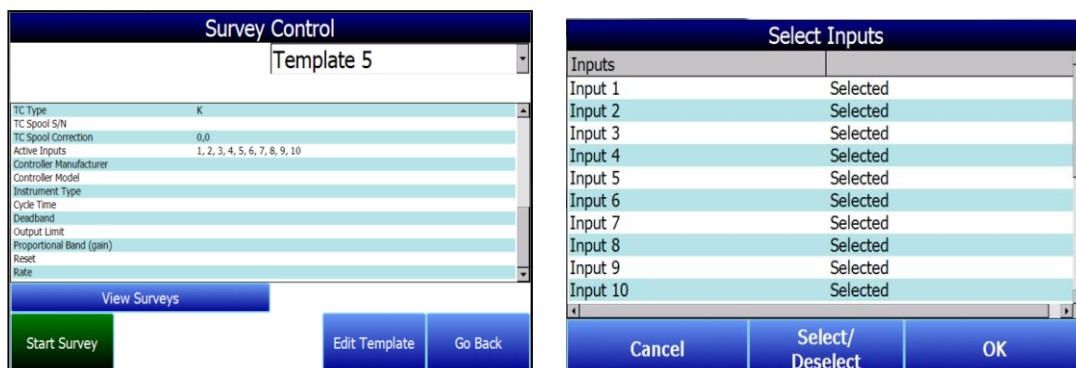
Survey Control

Template 5

| | |
|---|---|
| TC Type | K |
| TC Spool S/N | |
| TC Spool Correction | 0,0 |
| Active Inputs | 1, 2, 3, 4, 5, 6, 7, 8, 9, 10 |
| Controller Manufacturer | |
| Controller Model | |
| Instrument Type | |
| Cycle Time | |
| Deadband | |
| Output Limit | |
| Proportional Band (gain) | |
| Reset | |
| Rate | |

View Surveys

Start Survey

Edit Template

Go Back

Select Inputs

| Inputs | |
|---|---|
| Input 1 | Selected |
| Input 2 | Selected |
| Input 3 | Selected |
| Input 4 | Selected |
| Input 5 | Selected |
| Input 6 | Selected |
| Input 7 | Selected |
| Input 8 | Selected |
| Input 9 | Selected |
| Input 10 | Selected |

Cancel

Select/ Deselect

OK